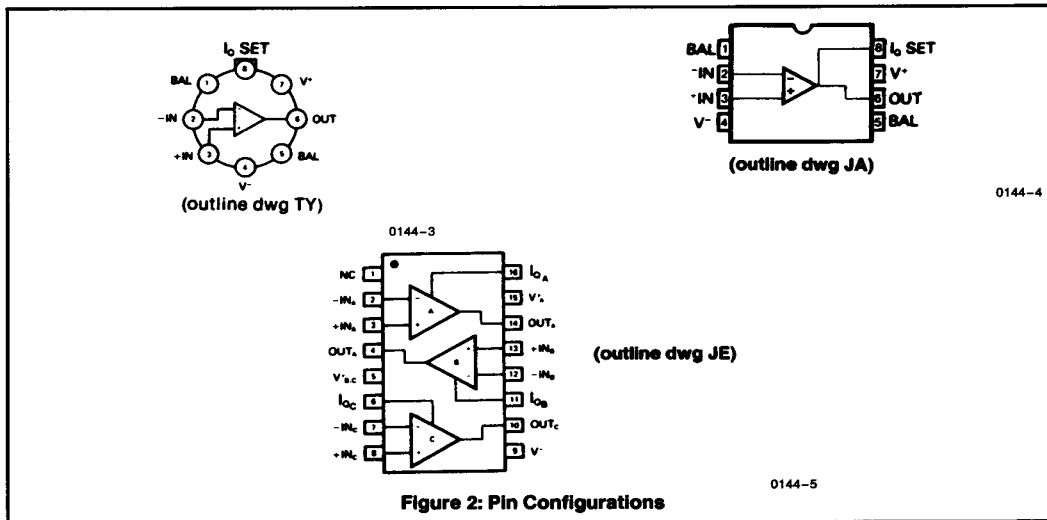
$I_Q$ SET
BAL 1
8
7 $V^+$
−IN 2
6 OUT
+IN 3
5 BAL
4
$V^-$
(outline dwg TY)

BAL 1
−IN 2
+IN 3
$V^-$ 4
8 $I_Q$ SET
7 $V^+$
6 OUT
5 BAL
(outline dwg JA)

0144–4

0144–3

NC 1
$-IN_A$ 2
$+IN_A$ 3
$OUT_A$ 4
$V^+_{B,C}$ 5
$I_{Q_C}$ 6
$-IN_C$ 7
$+IN_C$ 8
16 $I_{Q_A}$
15 $V^+_A$
14 $OUT_A$
13 $+IN_B$
12 $-IN_B$
11 $I_{Q_B}$
10 $OUT_C$
9 $V^-$
A
B
C

(outline dwg JE)

0144–5

Figure 2: Pin Configurations